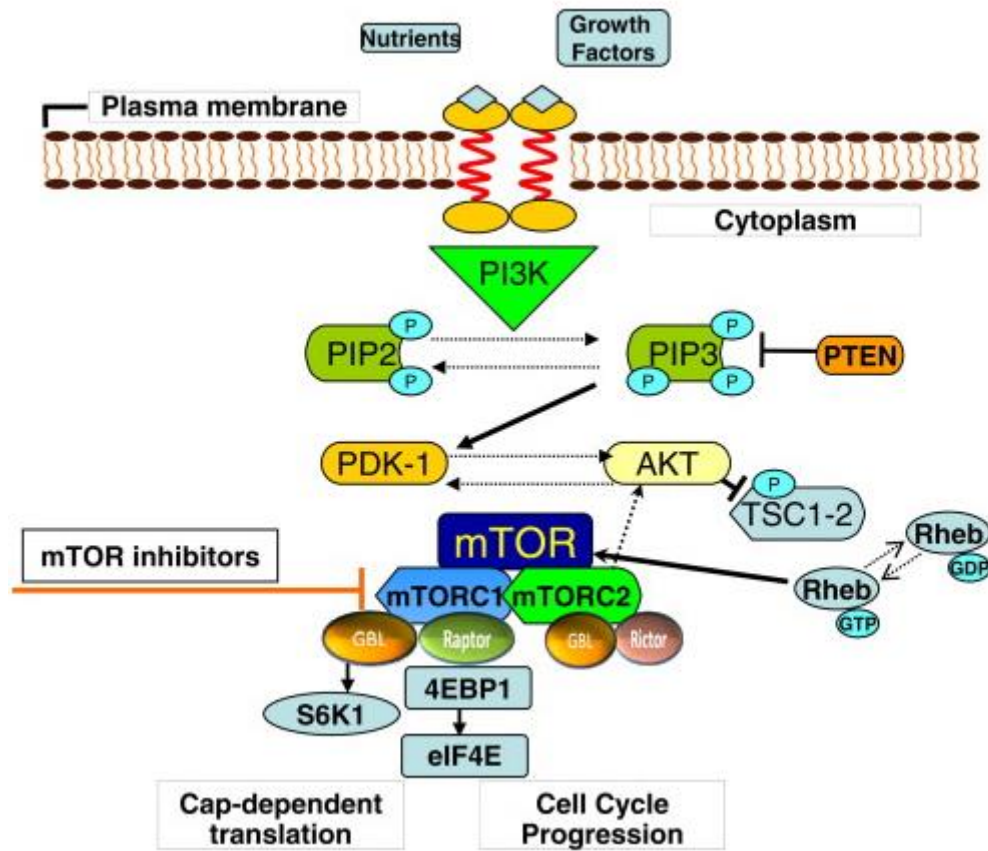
Nutrients

Growth Factors

Plasma membrane

Cytoplasm

PI3K

PIP2
P
P

PIP3
P
P
P

PTEN

PDK-1

AKT

P
TSC1-2

mTOR inhibitors

mTOR

mTORC1

mTORC2

Rheb
GDP

Rheb
GTP

GBL

Raptor

GBL

Rictor

S6K1

4EBP1

eIF4E

Cap-dependent translation

Cell Cycle Progression